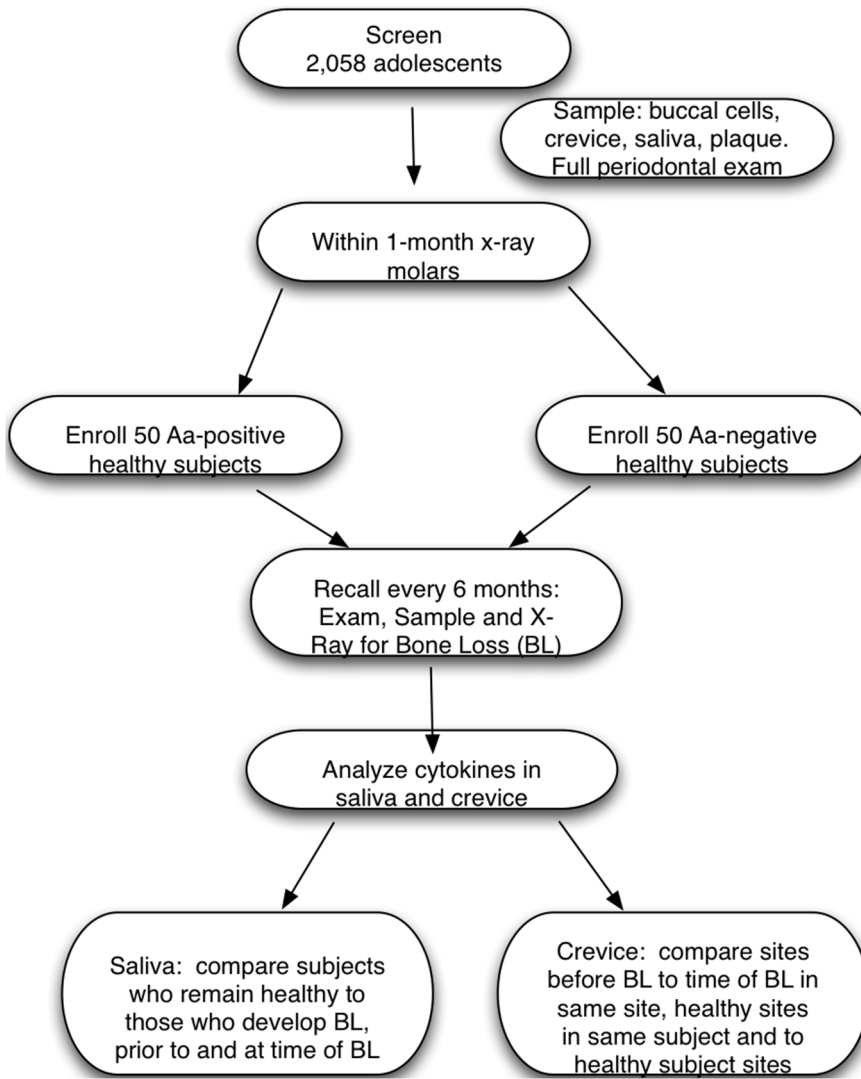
Screen
2,058 adolescents

Sample: buccal cells, crevice, saliva, plaque. Full periodontal exam

Within 1-month x-ray molars

Enroll 50 Aa-positive healthy subjects

Enroll 50 Aa-negative healthy subjects

Recall every 6 months: Exam, Sample and X-Ray for Bone Loss (BL)

Analyze cytokines in saliva and crevice

Saliva: compare subjects who remain healthy to those who develop BL, prior to and at time of BL

Crevice: compare sites before BL to time of BL in same site, healthy sites in same subject and to healthy subject sites